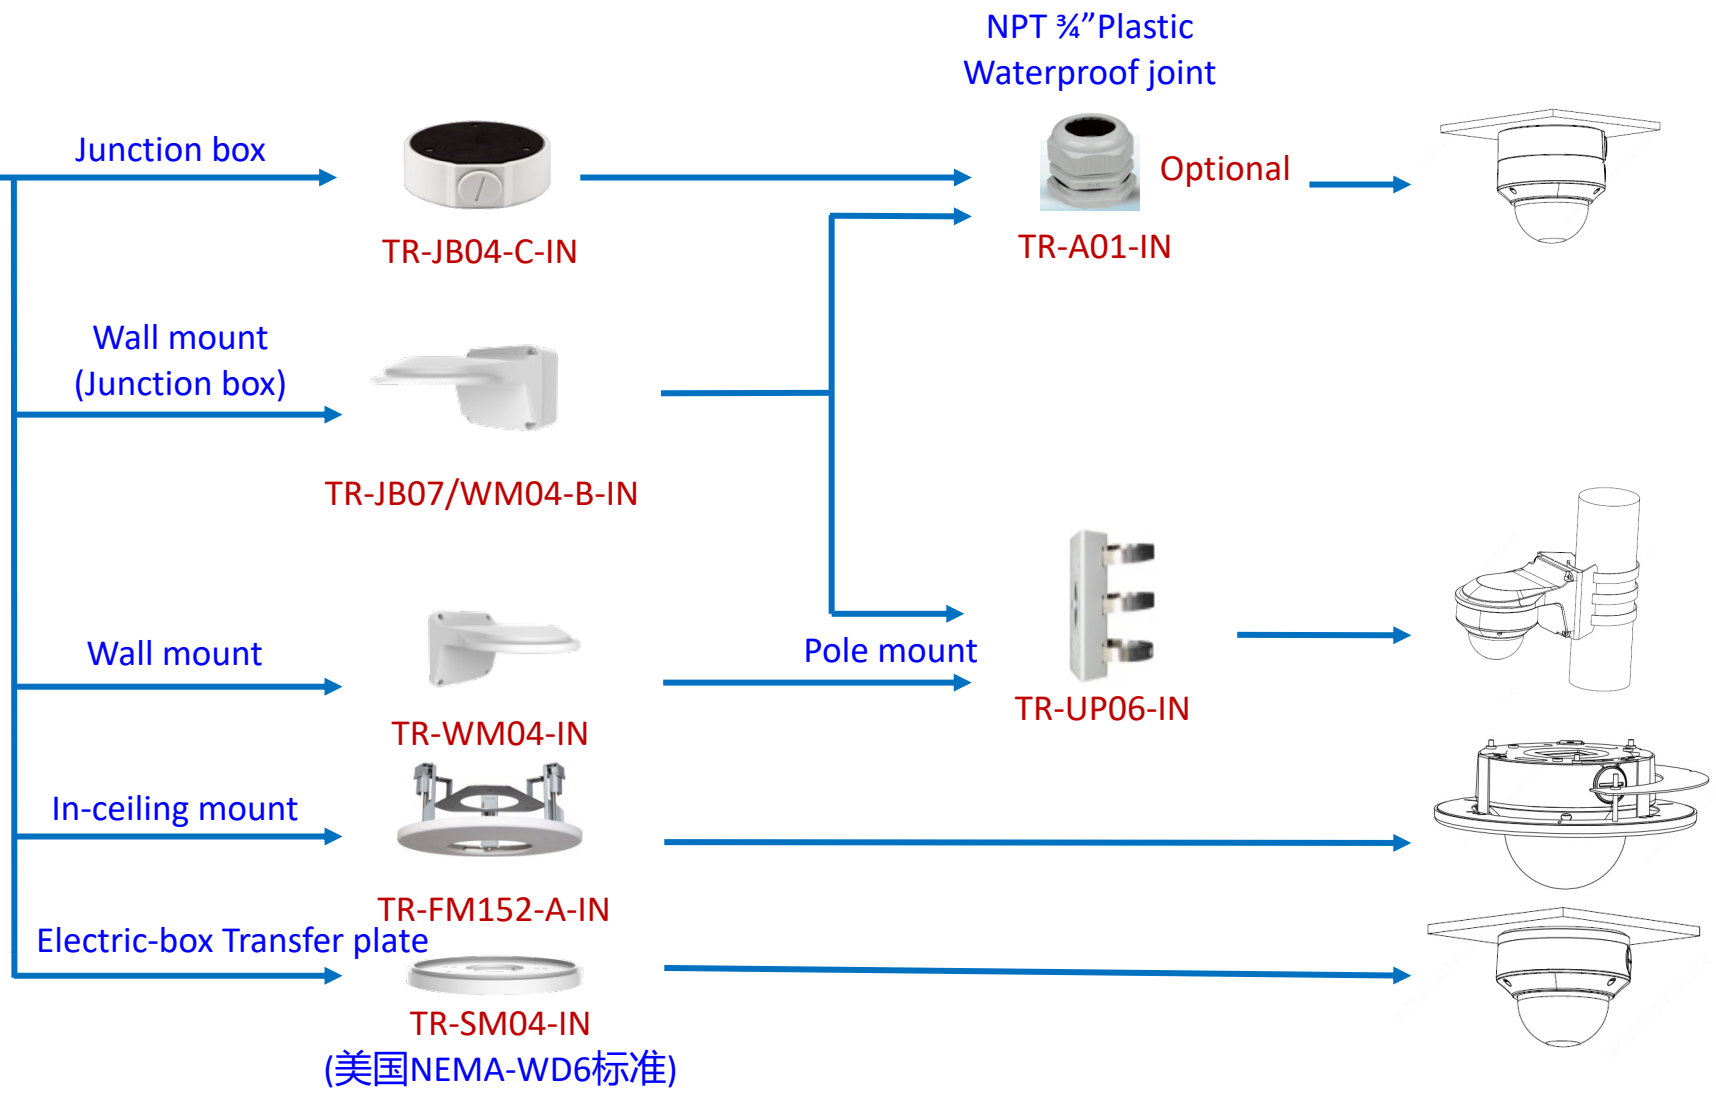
NPT ¾”Plastic Waterproof joint

Junction box

TR-JB04-C-IN

Optional

TR-A01-IN

Wall mount (Junction box)

TR-JB07/WM04-B-IN

Wall mount

Pole mount

TR-WM04-IN

TR-UP06-IN

In-ceiling mount

TR-FM152-A-IN

Electric-box Transfer plate

TR-SM04-IN
(美国NEMA-WD6标准)